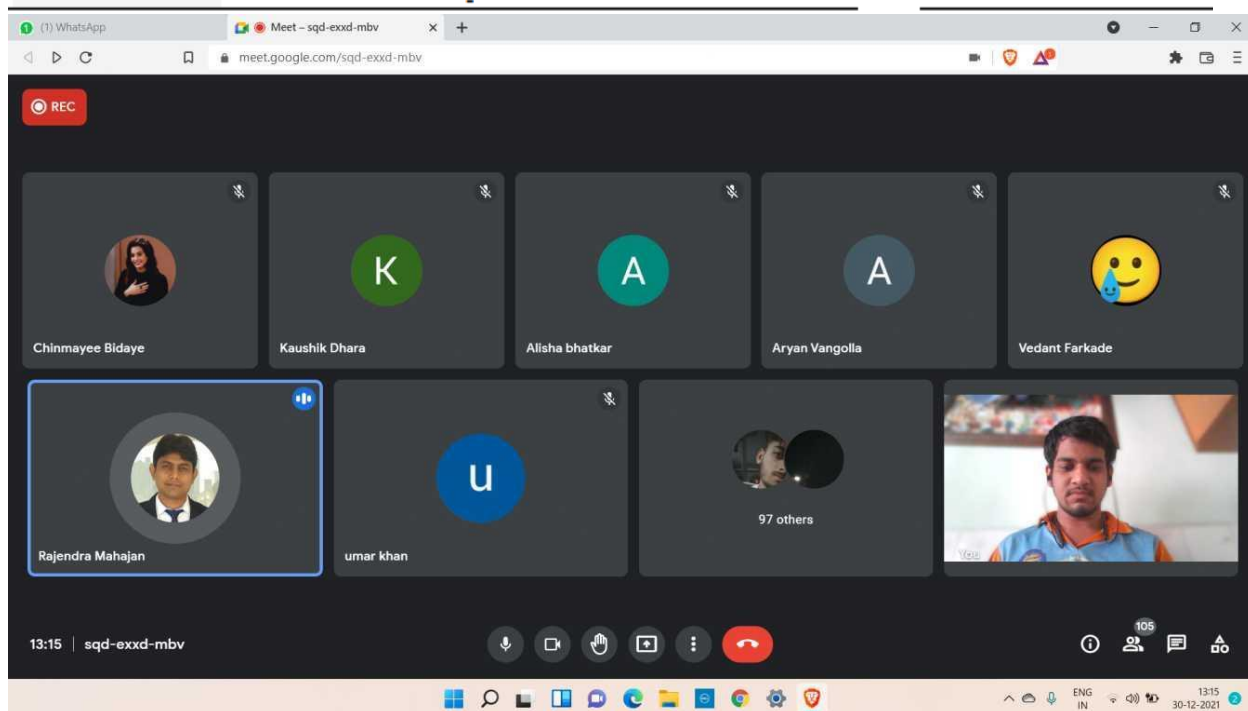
(1) WhatsApp
Meet – sqd-exxd-mbv
meet.google.com/sqd-exxd-mbv
REC
K
A
A
Chinmayee Bidaye
Kaushik Dhara
Alisha bhatkar
Aryan Vangolla
Vedant Farkade
u
97 others
Rajendra Mahajan
umar khan
You
13:15 | sqd-exxd-mbv
105
ENG IN
13:15 30-12-2021